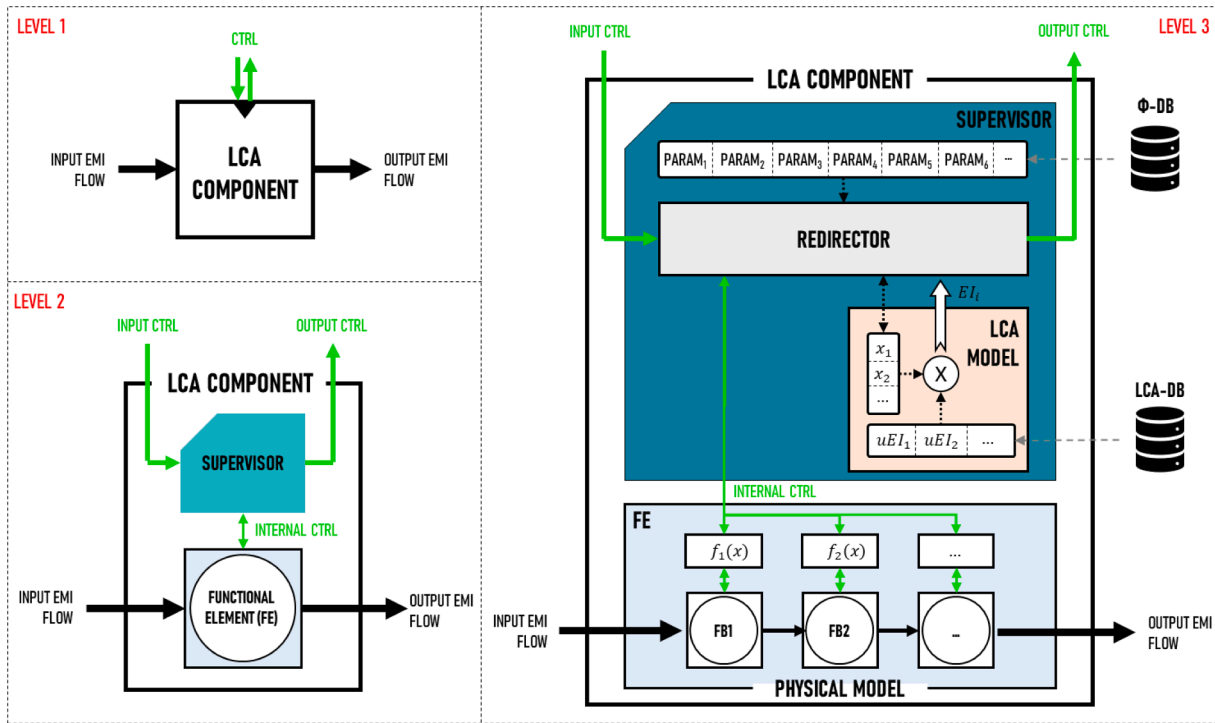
LEVEL 1

CTRL

INPUT EMI FLOW

LCA COMPONENT

OUTPUT EMI FLOW

LEVEL 2

INPUT CTRL

OUTPUT CTRL

LCA COMPONENT

SUPERVISOR

INTERNAL CTRL

INPUT EMI FLOW

FUNCTIONAL ELEMENT (FE)

OUTPUT EMI FLOW

INPUT CTRL

OUTPUT CTRL

LEVEL 3

LCA COMPONENT

SUPERVISOR

Φ-DB

PARAM$_1$ PARAM$_2$ PARAM$_3$ PARAM$_4$ PARAM$_5$ PARAM$_6$ ...

REDIRECTOR

$EI_i$

LCA MODEL

$x_1$

$x_2$

...

X

LCA-DB

$uEI_1$ $uEI_2$ ...

INTERNAL CTRL

FE

$f_1(x)$

$f_2(x)$

...

INPUT EMI FLOW

FB1

FB2

...

OUTPUT EMI FLOW

PHYSICAL MODEL